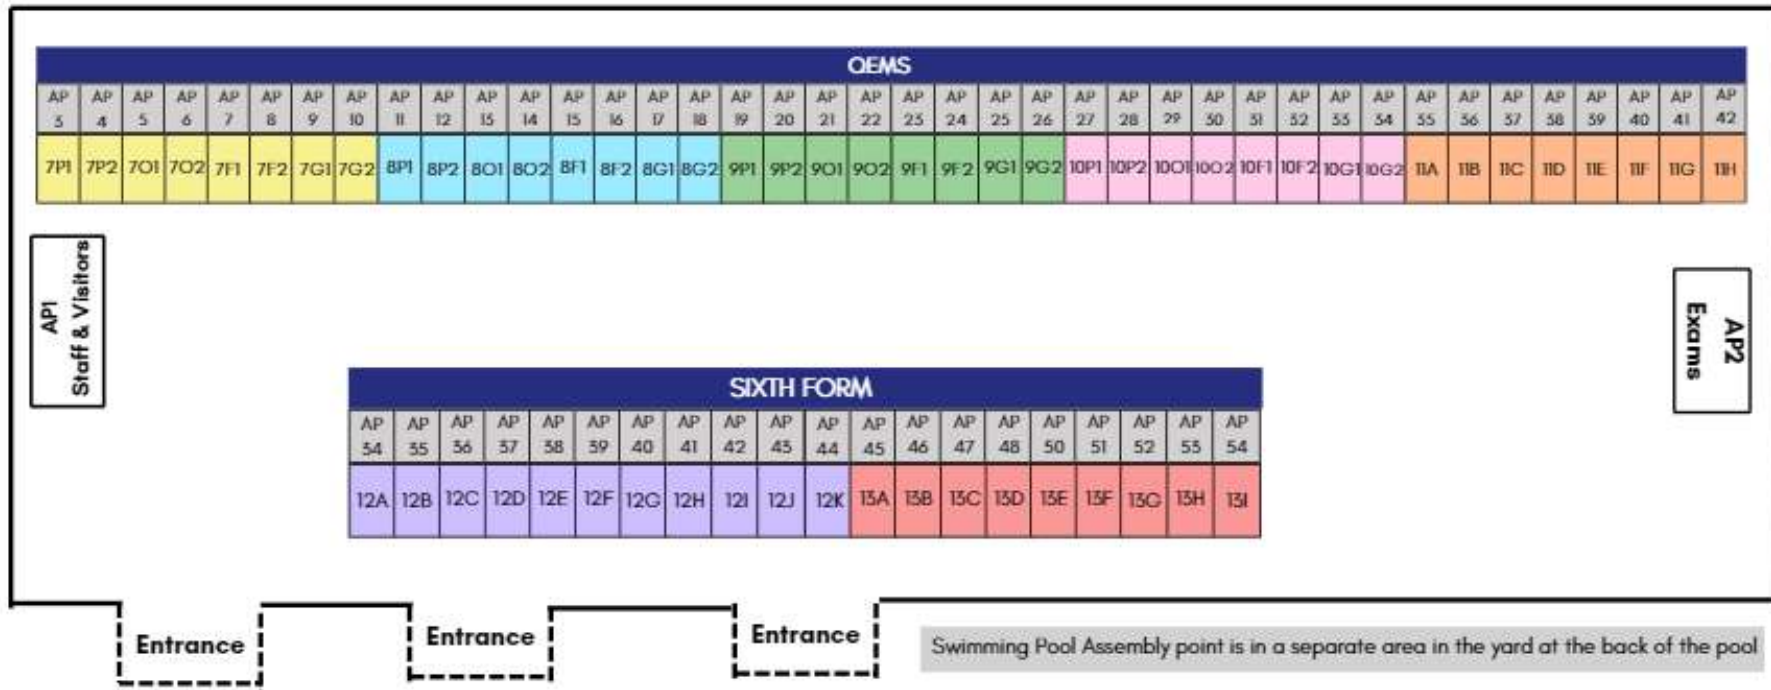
QEMS

| AP 3 | AP 4 | AP 5 | AP 6 | AP 7 | AP 8 | AP 9 | AP 10 | AP 11 | AP 12 | AP 13 | AP 14 | AP 15 | AP 16 | AP 17 | AP 18 | AP 19 | AP 20 | AP 21 | AP 22 | AP 23 | AP 24 | AP 25 | AP 26 | AP 27 | AP 28 | AP 29 | AP 30 | AP 31 | AP 32 | AP 33 | AP 34 | AP 35 | AP 36 | AP 37 | AP 38 | AP 39 | AP 40 | AP 41 | AP 42 |
|---|---|---|---|---|---|---|---|---|---|---|---|---|---|---|---|---|---|---|---|---|---|---|---|---|---|---|---|---|---|---|---|---|---|---|---|---|---|---|---|
| 7P1 | 7P2 | 7O1 | 7O2 | 7F1 | 7F2 | 7G1 | 7G2 | 8P1 | 8P2 | 8O1 | 8O2 | 8F1 | 8F2 | 8G1 | 8G2 | 9P1 | 9P2 | 9O1 | 9O2 | 9F1 | 9F2 | 9G1 | 9G2 | 10P1 | 10P2 | 10O1 | 10O2 | 10F1 | 10F2 | 10G1 | 10G2 | 11A | 11B | 11C | 11D | 11E | 11F | 11G | 11H |

AP1 Staff & Visitors

AP2 Exams

SIXTH FORM

| AP 34 | AP 35 | AP 36 | AP 37 | AP 38 | AP 39 | AP 40 | AP 41 | AP 42 | AP 43 | AP 44 | AP 45 | AP 46 | AP 47 | AP 48 | AP 50 | AP 51 | AP 52 | AP 53 | AP 54 |
|---|---|---|---|---|---|---|---|---|---|---|---|---|---|---|---|---|---|---|---|
| 12A | 12B | 12C | 12D | 12E | 12F | 12G | 12H | 12I | 12J | 12K | 13A | 13B | 13C | 13D | 13E | 13F | 13G | 13H | 13I |

Entrance

Entrance

Entrance

Swimming Pool Assembly point is in a separate area in the yard at the back of the pool